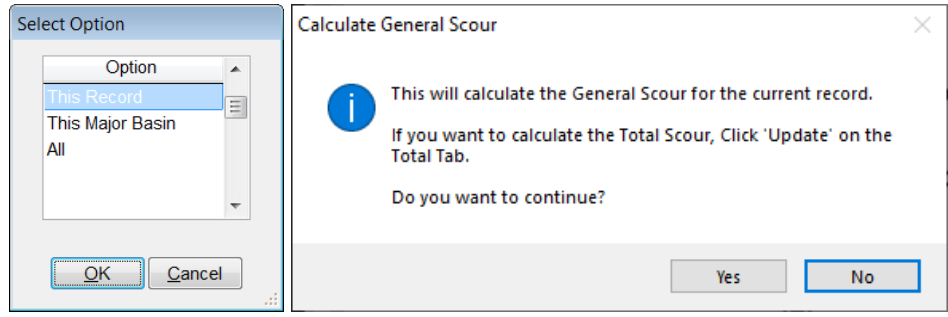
Select Option

Option
This Record
This Major Basin
All

OK
Cancel

Calculate General Scour

This will calculate the General Scour for the current record.

If you want to calculate the Total Scour, Click 'Update' on the Total Tab.

Do you want to continue?

Yes
No